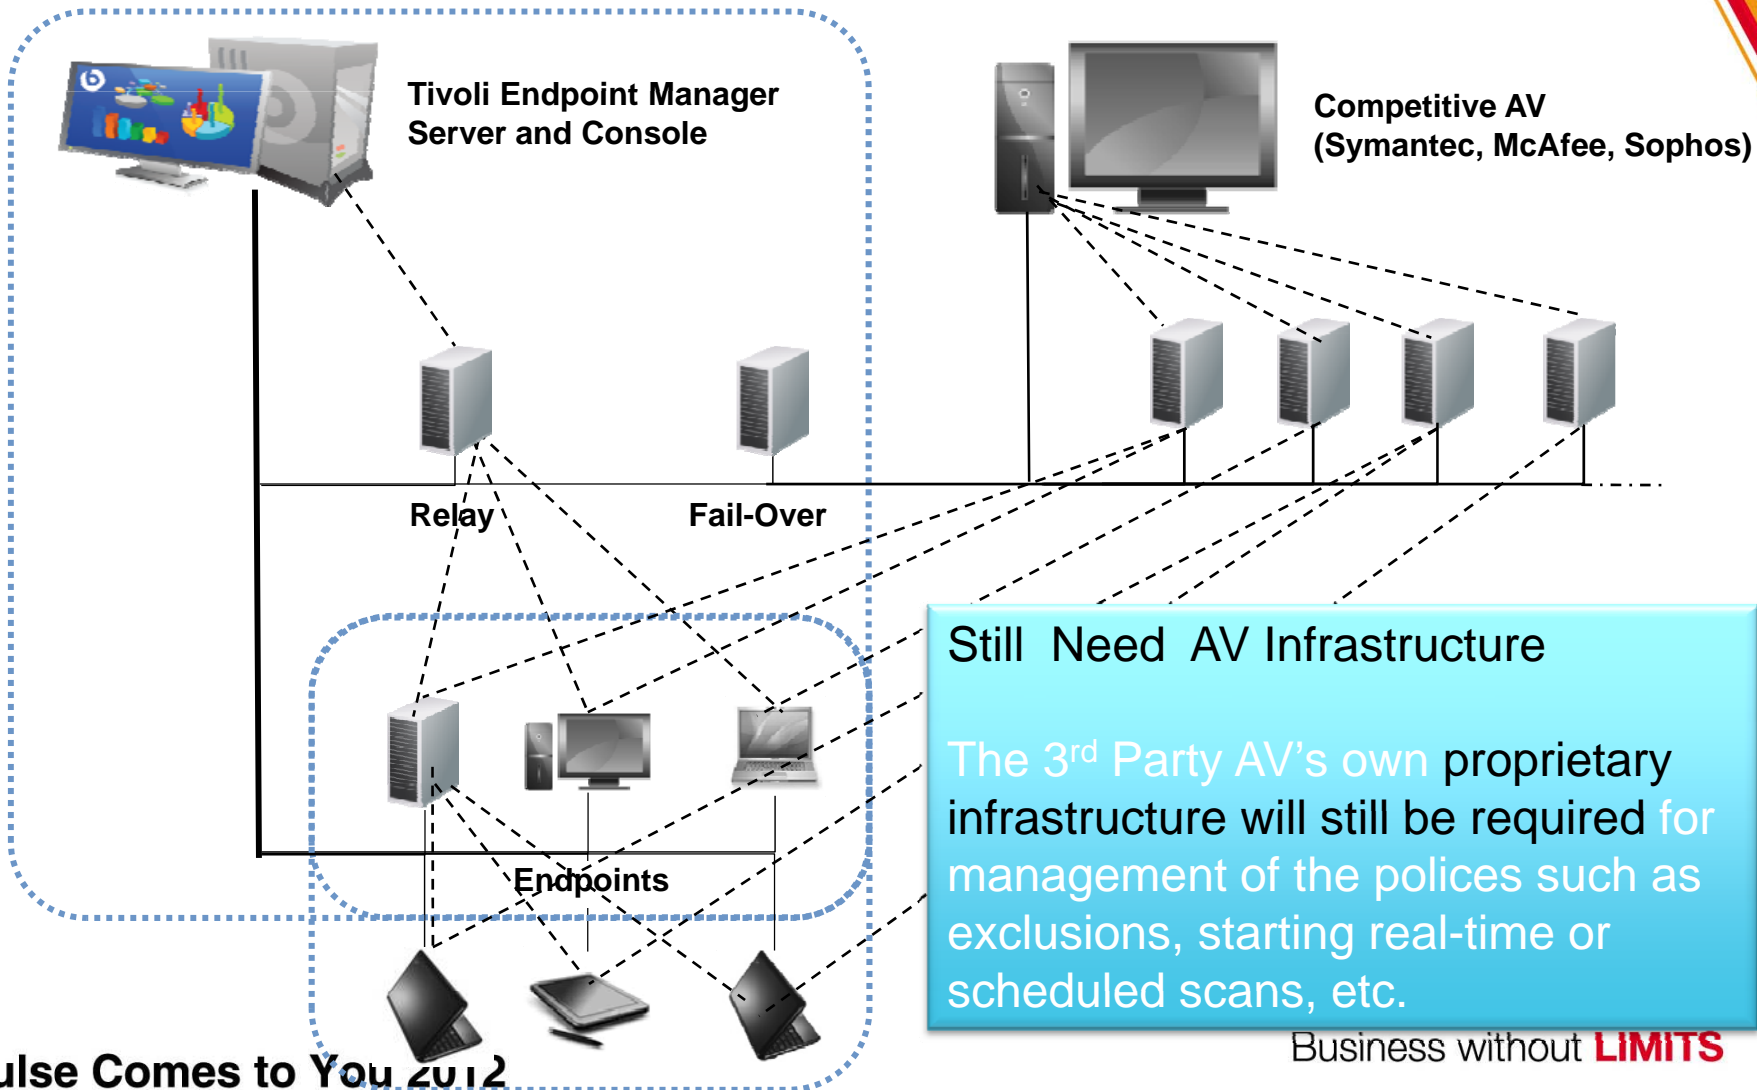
Tivoli Endpoint Manager Server and Console

Competitive AV (Symantec, McAfee, Sophos)

Relay

Fail-Over

Endpoints

Still Need AV Infrastructure

The 3$^{rd}$ Party AV's own proprietary infrastructure will still be required for management of the polices such as exclusions, starting real-time or scheduled scans, etc.

ulse Comes to You 2012

Business without LIMITS